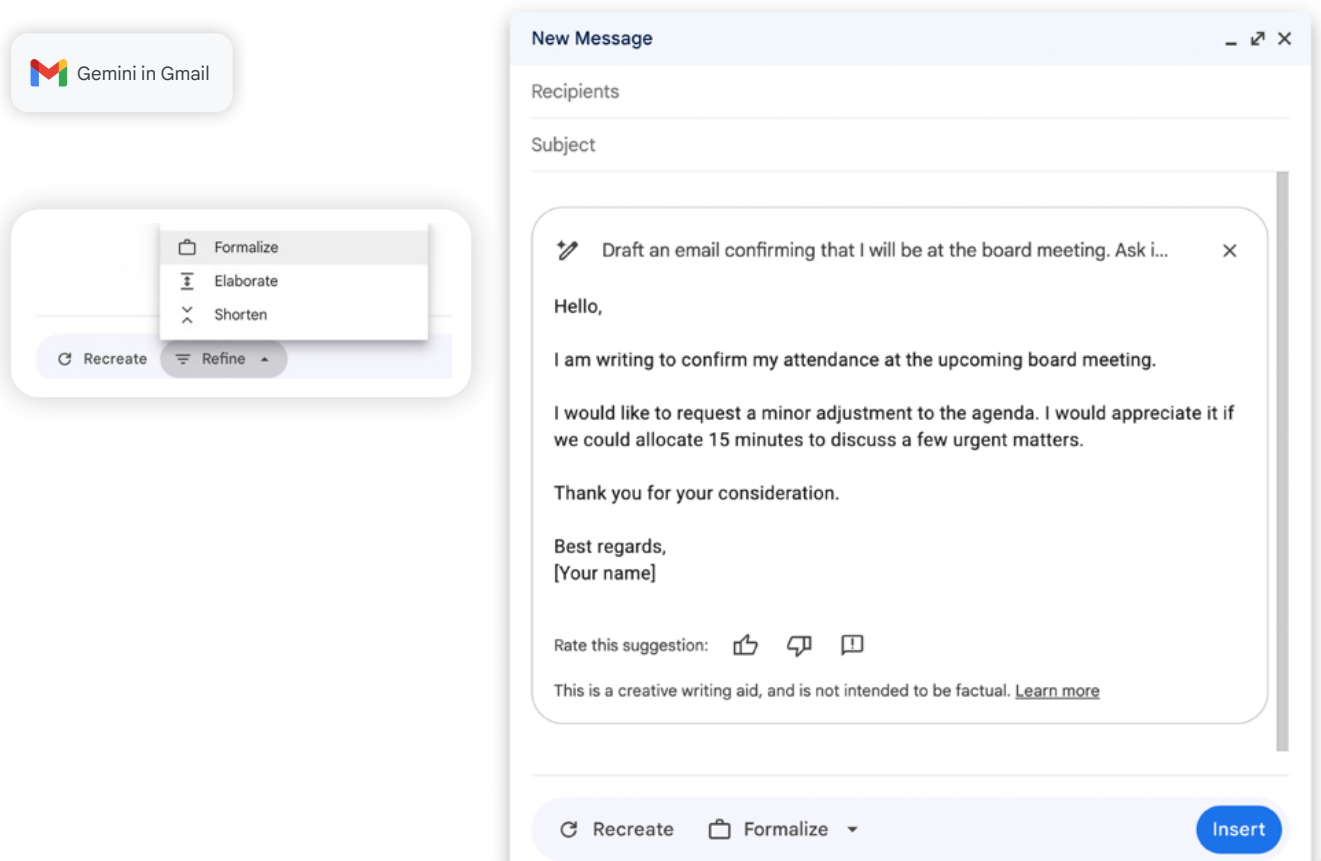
Gemini in Gmail

Formalize
Elaborate
Shorten

Recreate
Refine

New Message

Recipients

Subject

Draft an email confirming that I will be at the board meeting. Ask i...

Hello,

I am writing to confirm my attendance at the upcoming board meeting.

I would like to request a minor adjustment to the agenda. I would appreciate it if we could allocate 15 minutes to discuss a few urgent matters.

Thank you for your consideration.

Best regards,
[Your name]

Rate this suggestion:

This is a creative writing aid, and is not intended to be factual. Learn more

Recreate
Formalize
Insert